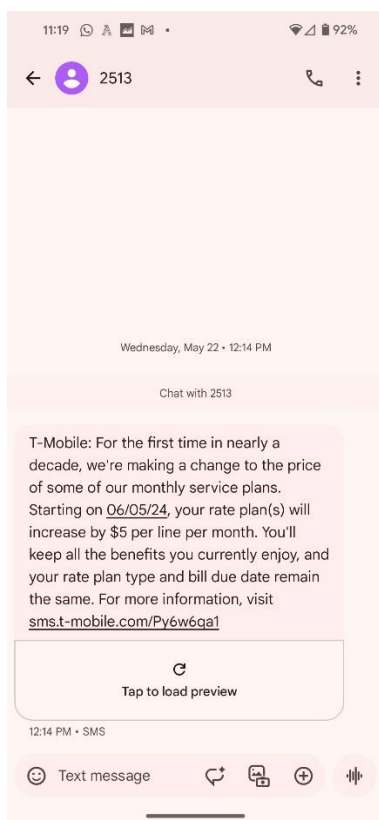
11:19 • 92%

2513

Wednesday, May 22 • 12:14 PM

Chat with 2513

T-Mobile: For the first time in nearly a decade, we're making a change to the price of some of our monthly service plans. Starting on 06/05/24, your rate plan(s) will increase by $5 per line per month. You'll keep all the benefits you currently enjoy, and your rate plan type and bill due date remain the same. For more information, visit sms.t-mobile.com/Py6w6qa1

Tap to load preview

12:14 PM • SMS

Text message